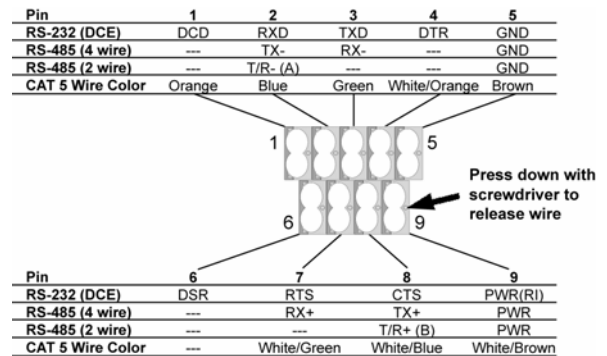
| Pin | 1 | 2 | 3 | 4 | 5 |
|---|---|---|---|---|---|
| RS-232 (DCE) | DCD | RXD | TXD | DTR | GND |
| RS-485 (4 wire) | --- | TX- | RX- | --- | GND |
| RS-485 (2 wire) | --- | T/R- (A) | --- | --- | GND |
| CAT 5 Wire Color | Orange | Blue | Green | White/Orange | Brown |

1 5

Press down with screwdriver to release wire

6 9

| Pin | 6 | 7 | 8 | 9 |
|---|---|---|---|---|
| RS-232 (DCE) | DSR | RTS | CTS | PWR(RI) |
| RS-485 (4 wire) | --- | RX+ | TX+ | PWR |
| RS-485 (2 wire) | --- | --- | T/R+ (B) | PWR |
| CAT 5 Wire Color | --- | White/Green | White/Blue | White/Brown |